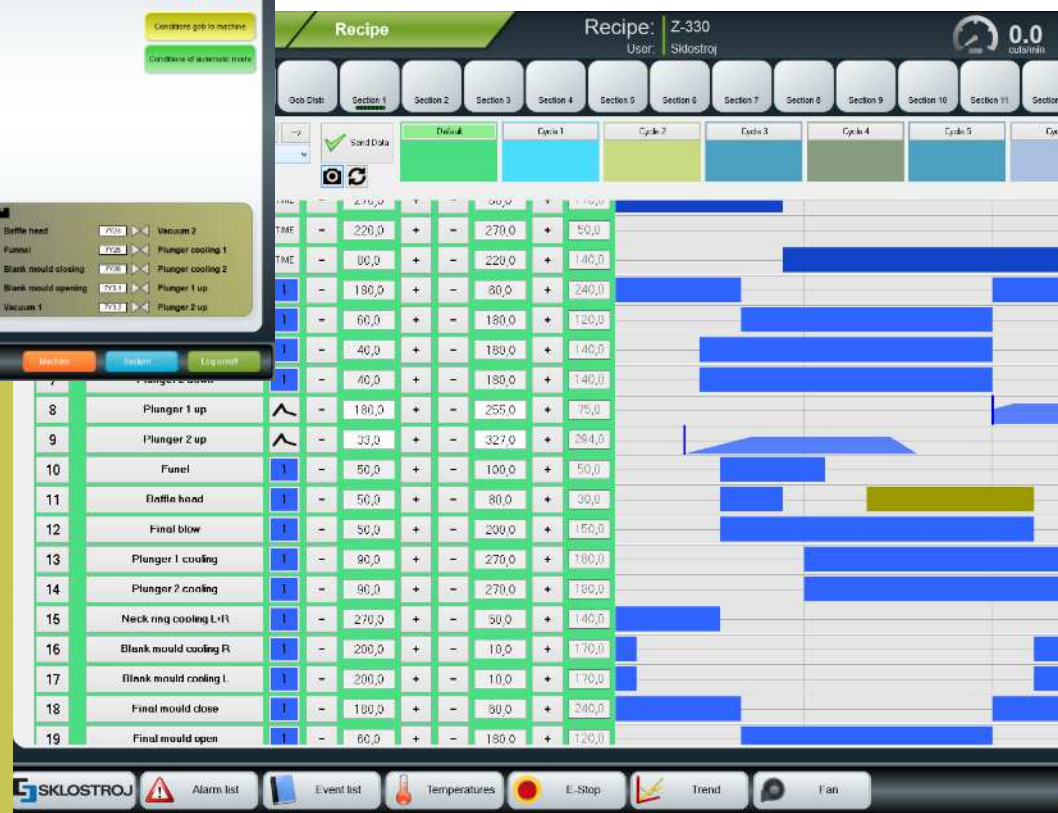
Conditions gob to machine
Conditions of automatic mode

Baffle head | YY24 | Vacuum 2
Funnel | YY25 | Plunger cooling 1
Blank mould closing | YY26 | Plunger cooling 2
Blank mould opening | YY3.1 | Plunger 1 up
Vacuum 1 | YY3.2 | Plunger 2 up

Machine | System | Log on/off

Recipe
Recipe: Z-330
User: Sklostroj
0.0
cuts/min

Gob Distr. | Section 1 | Section 2 | Section 3 | Section 4 | Section 5 | Section 6 | Section 7 | Section 8 | Section 9 | Section 10 | Section 11 | Section

Send Data
Default | Cycle 1 | Cycle 2 | Cycle 3 | Cycle 4 | Cycle 5 | Cy

| | | TIME | - | 220,0 | + | - | 270,0 | + | 50,0 |
|---|---|---|---|---|---|---|---|---|---|
| | | TIME | - | 80,0 | + | - | 220,0 | + | 140,0 |
| | | 1 | - | 180,0 | + | - | 60,0 | + | 240,0 |
| | | 1 | - | 60,0 | + | - | 180,0 | + | 120,0 |
| | | 1 | - | 40,0 | + | - | 180,0 | + | 140,0 |
| 7 | Plunger 2 down | 1 | - | 40,0 | + | - | 180,0 | + | 140,0 |
| 8 | Plunger 1 up | | - | 180,0 | + | - | 255,0 | + | 75,0 |
| 9 | Plunger 2 up | | - | 33,0 | + | - | 327,0 | + | 294,0 |
| 10 | Funel | 1 | - | 50,0 | + | - | 100,0 | + | 50,0 |
| 11 | Baffle head | 1 | - | 50,0 | + | - | 80,0 | + | 30,0 |
| 12 | Final blow | 1 | - | 50,0 | + | - | 200,0 | + | 150,0 |
| 13 | Plunger 1 cooling | 1 | - | 90,0 | + | - | 270,0 | + | 180,0 |
| 14 | Plunger 2 cooling | 1 | - | 90,0 | + | - | 270,0 | + | 180,0 |
| 15 | Neck ring cooling L+R | 1 | - | 270,0 | + | - | 50,0 | + | 140,0 |
| 16 | Blank mould cooling R | 1 | - | 200,0 | + | - | 10,0 | + | 170,0 |
| 17 | Blank mould cooling L | 1 | - | 200,0 | + | - | 10,0 | + | 170,0 |
| 18 | Final mould close | 1 | - | 180,0 | + | - | 60,0 | + | 240,0 |
| 19 | Final mould open | 1 | - | 60,0 | + | - | 180,0 | + | 120,0 |

SKLOSTROJ | Alarm list | Event list | Temperatures | E-Stop | Trend | Fan